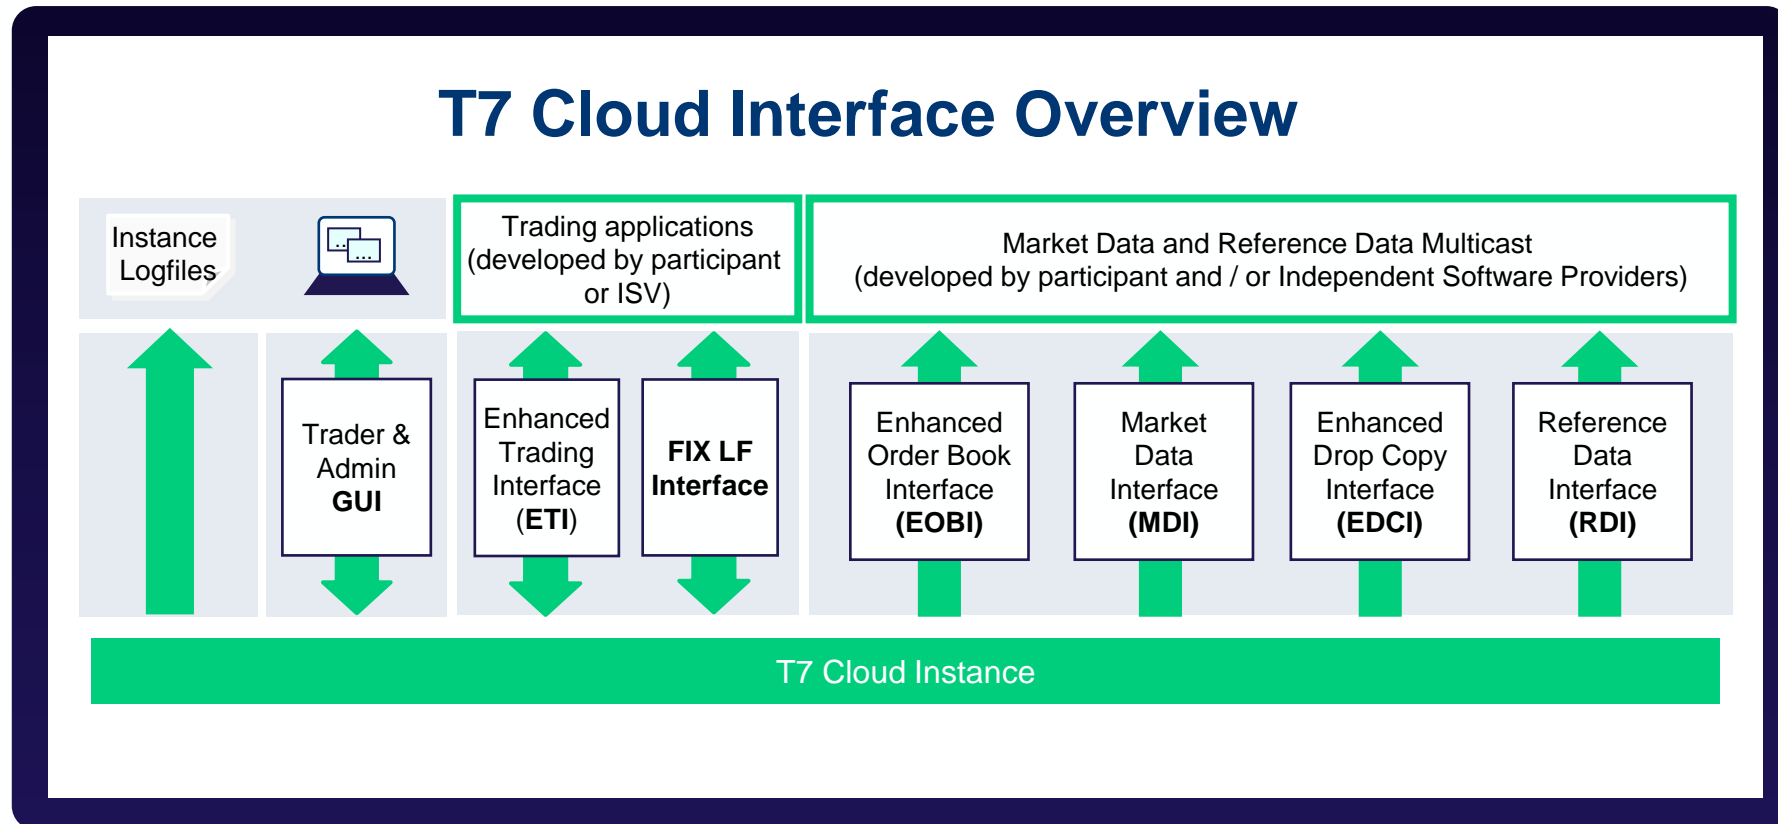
T7 Cloud Interface Overview

Instance Logfiles

Trading applications (developed by participant or ISV)

Market Data and Reference Data Multicast (developed by participant and / or Independent Software Providers)

Trader & Admin GUI

Enhanced Trading Interface (ETI)

FIX LF Interface

Enhanced Order Book Interface (EOBI)

Market Data Interface (MDI)

Enhanced Drop Copy Interface (EDCI)

Reference Data Interface (RDI)

T7 Cloud Instance